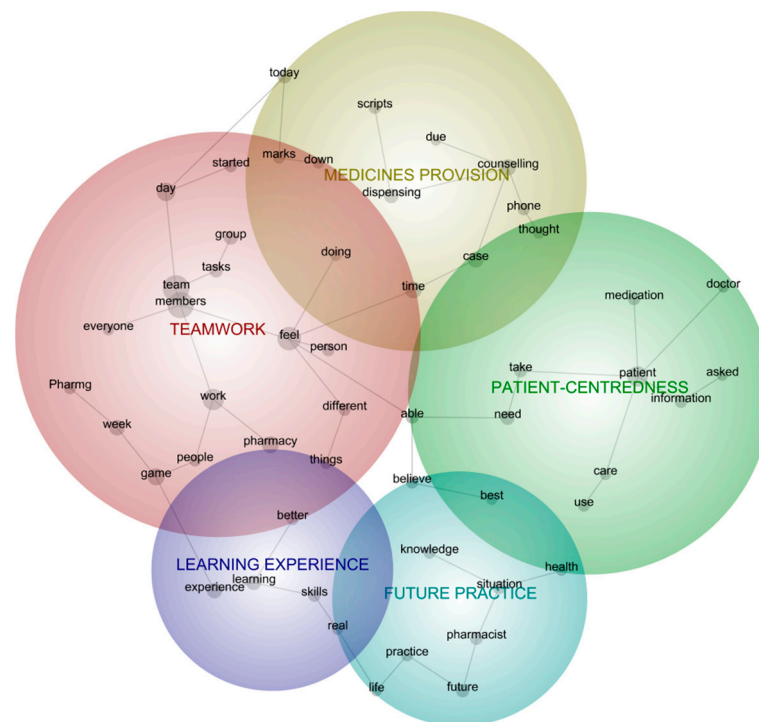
today

scripts

due

started

marks

down

counselling

MEDICINES PROVISION

day

dispensing

phone

thought

group

doing

case

tasks

team

members

time

medication

doctor

everyone

TEAMWORK

feel

person

take

patient

asked

Pharmg

PATIENT-CENTREDNESS

work

different

information

able

need

week

pharmacy

people

things

game

care

believe

best

use

better

knowledge

health

LEARNING EXPERIENCE

situation

learning

experience

skills

FUTURE PRACTICE

real

pharmacist

practice

life

future